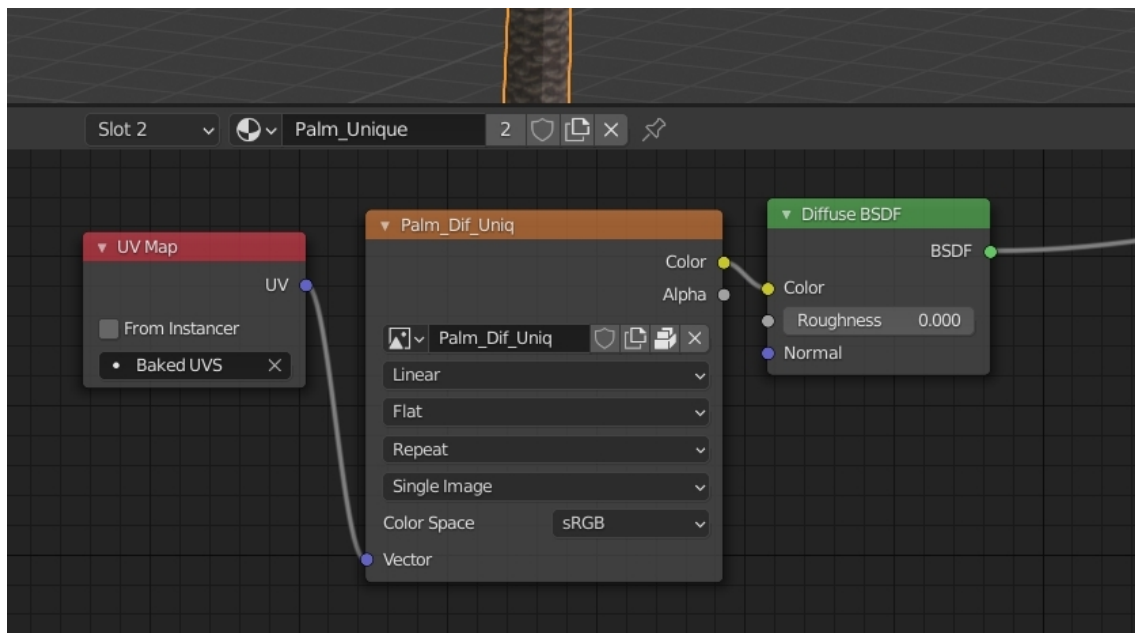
Slot 2
Palm_Unique
2

UV Map
UV
From Instancer
Baked UVS

Palm_Dif_Uniq
Color
Alpha
Palm_Dif_Uniq
Linear
Flat
Repeat
Single Image
Color Space
sRGB
Vector

Diffuse BSDF
BSDF
Color
Roughness
0.000
Normal